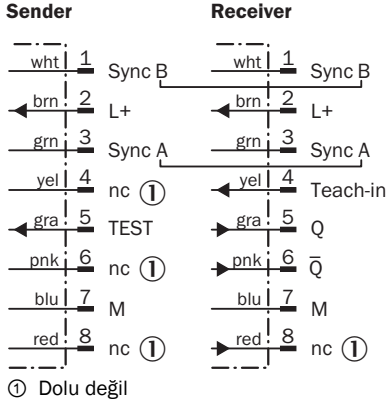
Sender

wht 1 Sync B
brn 2 L+
grn 3 Sync A
yel 4 nc ①
gra 5 TEST
pnk 6 nc ①
blu 7 M
red 8 nc ①

Receiver

wht 1 Sync B
brn 2 L+
grn 3 Sync A
yel 4 Teach-in
gra 5 Q
pnk 6 $\bar{Q}$
blu 7 M
red 8 nc ①

① Dolu değil